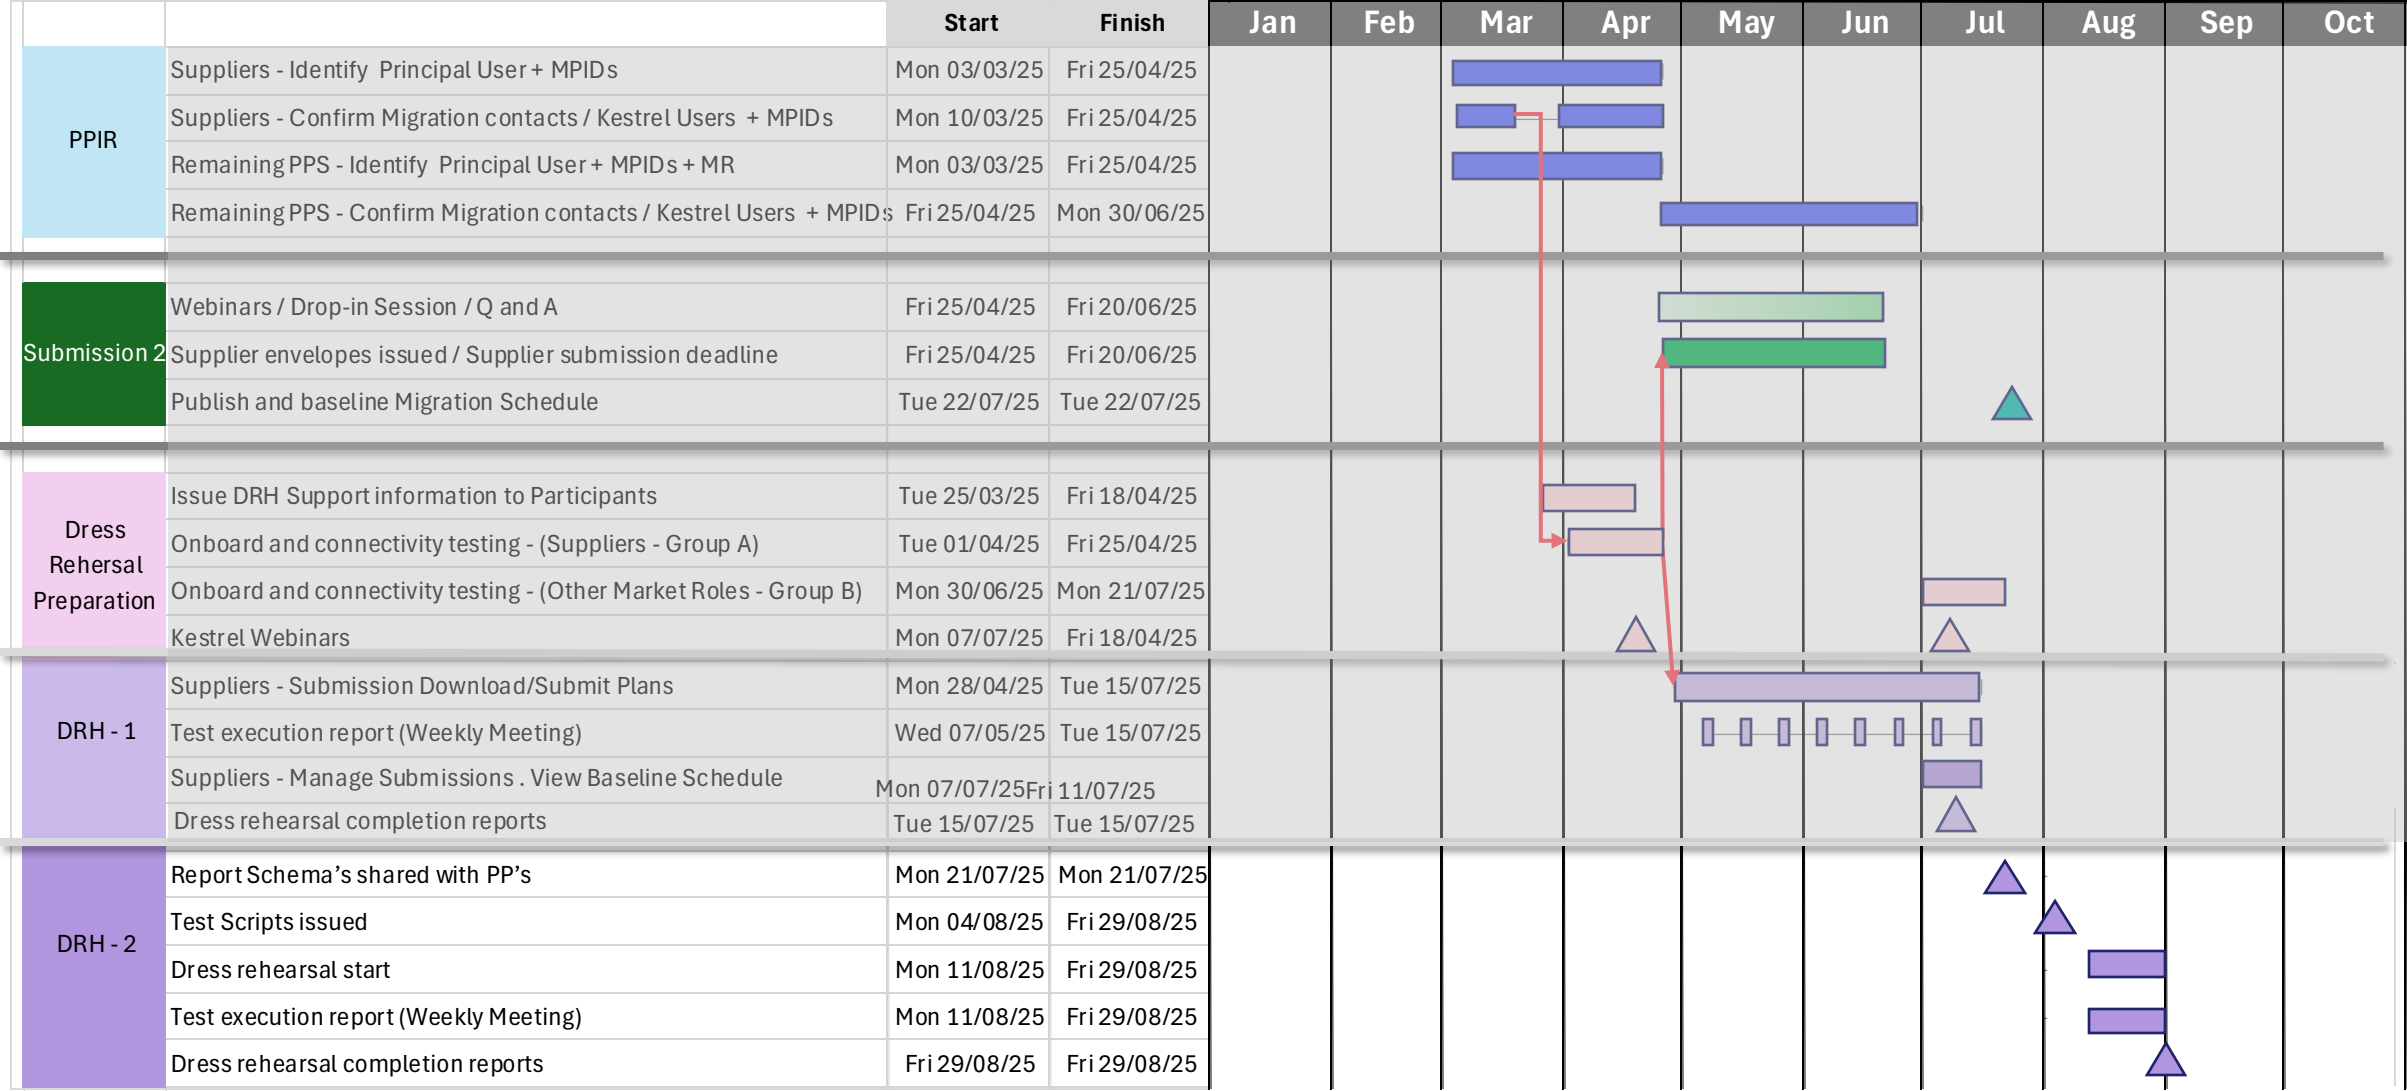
| | | Start | Finish | Jan | Feb | Mar | Apr | May | Jun | Jul | Aug | Sep | Oct |
|---|---|---|---|---|---|---|---|---|---|---|---|---|---|
| PPIR | Suppliers - Identify Principal User + MPIDs | Mon 03/03/25 | Fri 25/04/25 | | | | | | | | | | |
| | Suppliers - Confirm Migration contacts / Kestrel Users + MPIDs | Mon 10/03/25 | Fri 25/04/25 | | | | | | | | | | |
| | Remaining PPS - Identify Principal User + MPIDs + MR | Mon 03/03/25 | Fri 25/04/25 | | | | | | | | | | |
| | Remaining PPS - Confirm Migration contacts / Kestrel Users + MPIDs | Fri 25/04/25 | Mon 30/06/25 | | | | | | | | | | |
| Submission 2 | Webinars / Drop-in Session / Q and A | Fri 25/04/25 | Fri 20/06/25 | | | | | | | | | | |
| | Supplier envelopes issued / Supplier submission deadline | Fri 25/04/25 | Fri 20/06/25 | | | | | | | | | | |
| | Publish and baseline Migration Schedule | Tue 22/07/25 | Tue 22/07/25 | | | | | | | | | | |
| Dress Rehersal Preparation | Issue DRH Support information to Participants | Tue 25/03/25 | Fri 18/04/25 | | | | | | | | | | |
| | Onboard and connectivity testing - (Suppliers - Group A) | Tue 01/04/25 | Fri 25/04/25 | | | | | | | | | | |
| | Onboard and connectivity testing - (Other Market Roles - Group B) | Mon 30/06/25 | Mon 21/07/25 | | | | | | | | | | |
| | Kestrel Webinars | Mon 07/07/25 | Fri 18/04/25 | | | | | | | | | | |
| DRH - 1 | Suppliers - Submission Download/Submit Plans | Mon 28/04/25 | Tue 15/07/25 | | | | | | | | | | |
| | Test execution report (Weekly Meeting) | Wed 07/05/25 | Tue 15/07/25 | | | | | | | | | | |
| | Suppliers - Manage Submissions . View Baseline Schedule | Mon 07/07/25 | Fri 11/07/25 | | | | | | | | | | |
| | Dress rehearsal completion reports | Tue 15/07/25 | Tue 15/07/25 | | | | | | | | | | |
| DRH - 2 | Report Schema's shared with PP's | Mon 21/07/25 | Mon 21/07/25 | | | | | | | | | | |
| | Test Scripts issued | Mon 04/08/25 | Fri 29/08/25 | | | | | | | | | | |
| | Dress rehearsal start | Mon 11/08/25 | Fri 29/08/25 | | | | | | | | | | |
| | Test execution report (Weekly Meeting) | Mon 11/08/25 | Fri 29/08/25 | | | | | | | | | | |
| | Dress rehearsal completion reports | Fri 29/08/25 | Fri 29/08/25 | | | | | | | | | | |